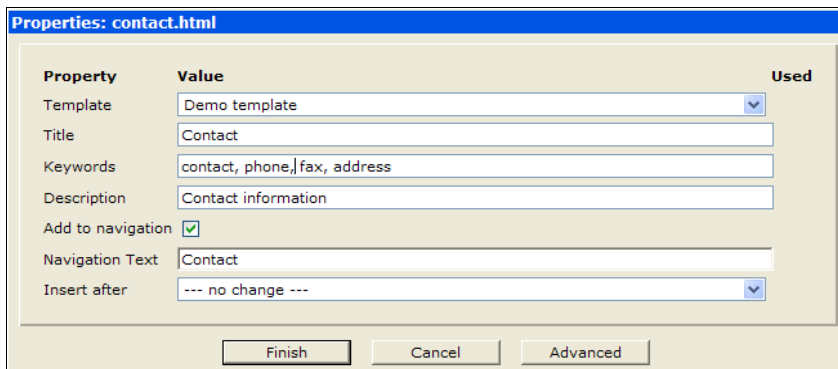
Properties: contact.html

| Property | Value | Used |
|---|---|---|
| Template | Demo template | |
| Title | Contact | |
| Keywords | contact, phone, fax, address | |
| Description | Contact information | |
| Add to navigation | ✓ | |
| Navigation Text | Contact | |
| Insert after | --- no change --- | |

Finish Cancel Advanced